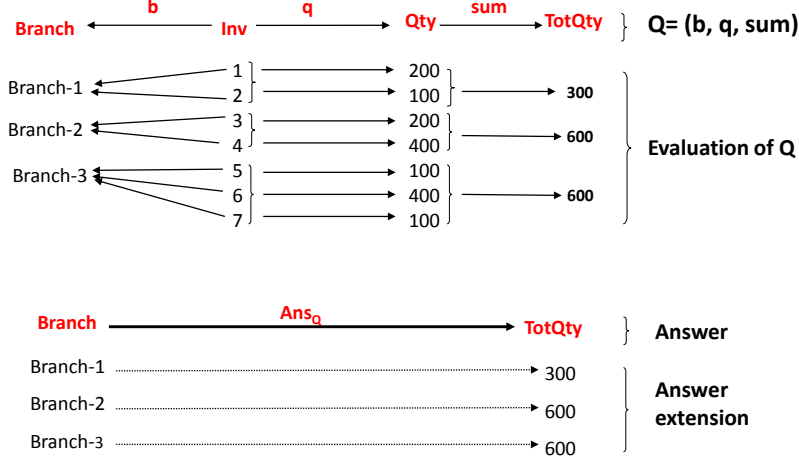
Branch b Inv q Qty sum TotQty

Q= (b, q, sum)

Branch-1
Branch-2
Branch-3

1
2
3
4
5
6
7

200
100
200
400
100
400
100

300
600
600

Evaluation of Q

Branch $Ans_Q$ TotQty

Answer

Branch-1 300
Branch-2 600
Branch-3 600

Answer extension